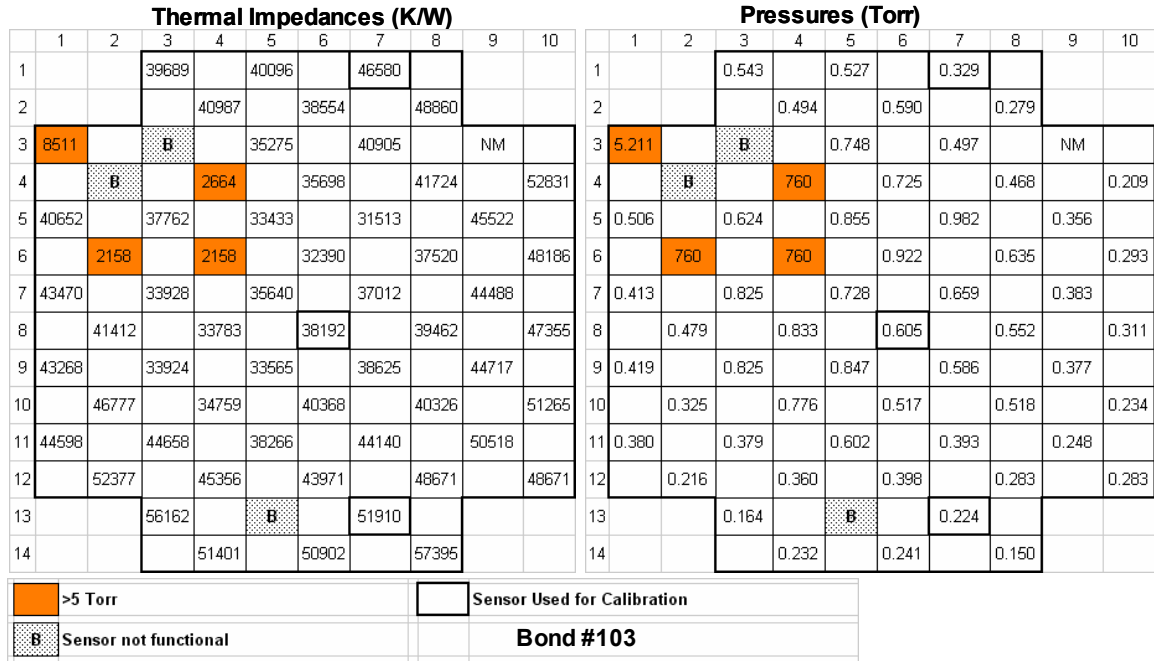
Thermal Impedances (K/W)

| | 1 | 2 | 3 | 4 | 5 | 6 | 7 | 8 | 9 | 10 |
|---|---|---|---|---|---|---|---|---|---|---|
| 1 | | | 39689 | | 40096 | | 46580 | | | |
| 2 | | | | 40987 | | 38554 | | 48860 | | |
| 3 | 8511 | | B | | 35275 | | 40905 | | NM | |
| 4 | | B | | 2664 | | 35698 | | 41724 | | 52831 |
| 5 | 40652 | | 37762 | | 33433 | | 31513 | | 45522 | |
| 6 | | 2158 | | 2158 | | 32390 | | 37520 | | 48186 |
| 7 | 43470 | | 33928 | | 35640 | | 37012 | | 44488 | |
| 8 | | 41412 | | 33783 | | 38192 | | 39462 | | 47355 |
| 9 | 43268 | | 33924 | | 33565 | | 38625 | | 44717 | |
| 10 | | 46777 | | 34759 | | 40368 | | 40326 | | 51265 |
| 11 | 44598 | | 44658 | | 38266 | | 44140 | | 50518 | |
| 12 | | 52377 | | 45356 | | 43971 | | 48671 | | 48671 |
| 13 | | | 56162 | | B | | 51910 | | | |
| 14 | | | | 51401 | | 50902 | | 57395 | | |

Pressures (Torr)

| | 1 | 2 | 3 | 4 | 5 | 6 | 7 | 8 | 9 | 10 |
|---|---|---|---|---|---|---|---|---|---|---|
| 1 | | | 0.543 | | 0.527 | | 0.329 | | | |
| 2 | | | | 0.494 | | 0.590 | | 0.279 | | |
| 3 | 5.211 | | B | | 0.748 | | 0.497 | | NM | |
| 4 | | B | | 760 | | 0.725 | | 0.468 | | 0.209 |
| 5 | 0.506 | | 0.624 | | 0.855 | | 0.982 | | 0.356 | |
| 6 | | 760 | | 760 | | 0.922 | | 0.635 | | 0.293 |
| 7 | 0.413 | | 0.825 | | 0.728 | | 0.659 | | 0.383 | |
| 8 | | 0.479 | | 0.833 | | 0.605 | | 0.552 | | 0.311 |
| 9 | 0.419 | | 0.825 | | 0.847 | | 0.586 | | 0.377 | |
| 10 | | 0.325 | | 0.776 | | 0.517 | | 0.518 | | 0.234 |
| 11 | 0.380 | | 0.379 | | 0.602 | | 0.393 | | 0.248 | |
| 12 | | 0.216 | | 0.360 | | 0.398 | | 0.283 | | 0.283 |
| 13 | | | 0.164 | | B | | 0.224 | | | |
| 14 | | | | 0.232 | | 0.241 | | 0.150 | | |

>5 Torr
Sensor Used for Calibration
B Sensor not functional
Bond #103